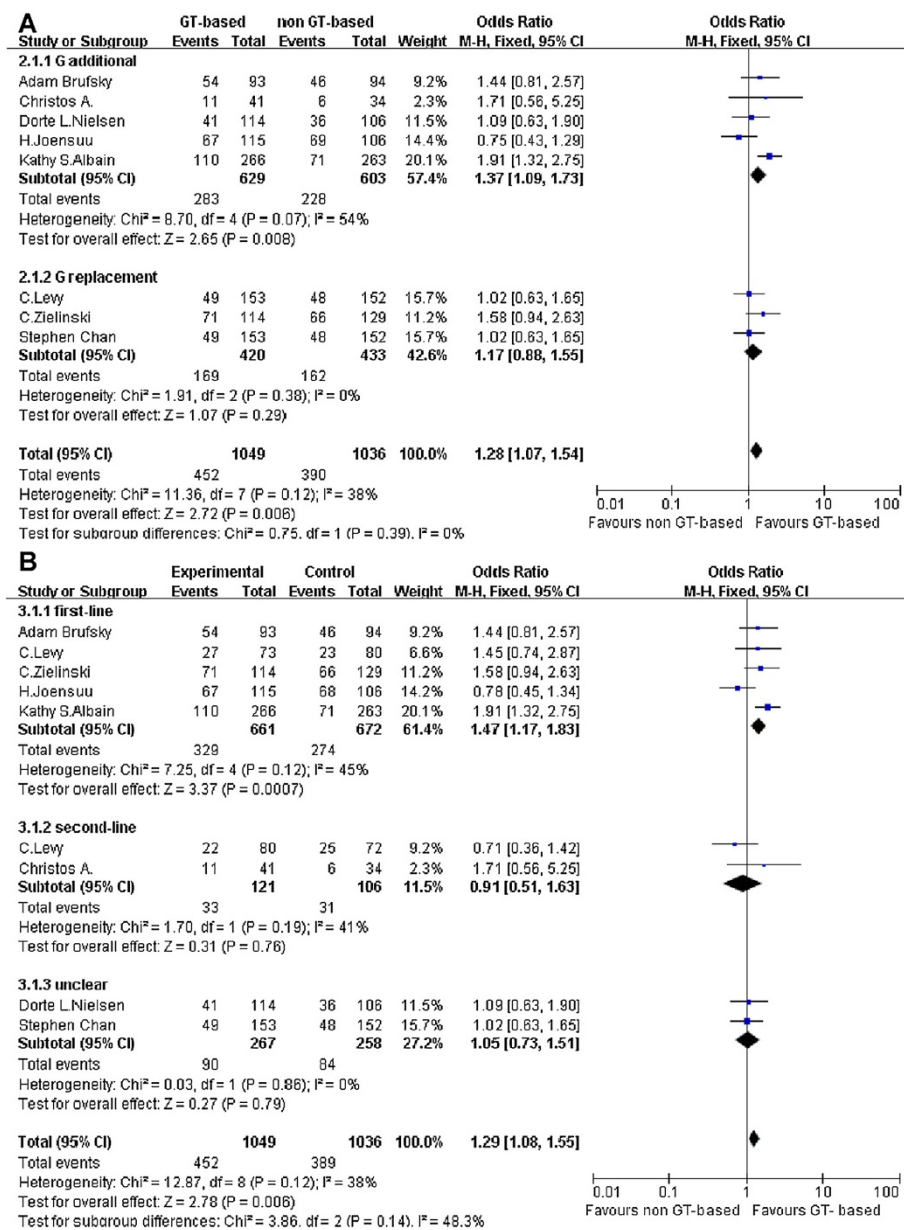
A

| Study or Subgroup | GT-based Events | GT-based Total | non GT-based Events | non GT-based Total | Weight | Odds Ratio M-H, Fixed, 95% CI |
|---|---|---|---|---|---|---|
| **2.1.1 G additional** | | | | | | |
| Adam Brufsky | 54 | 93 | 46 | 94 | 9.2% | 1.44 [0.81, 2.57] |
| Christos A. | 11 | 41 | 6 | 34 | 2.3% | 1.71 [0.56, 5.25] |
| Dorte L.Nielsen | 41 | 114 | 36 | 106 | 11.5% | 1.09 [0.63, 1.90] |
| H.Joensuu | 67 | 115 | 69 | 106 | 14.4% | 0.75 [0.43, 1.29] |
| Kathy S.Albain | 110 | 266 | 71 | 263 | 20.1% | 1.91 [1.32, 2.75] |
| **Subtotal (95% CI)** | | **629** | | **603** | **57.4%** | **1.37 [1.09, 1.73]** |
| Total events | 283 | | 228 | | | |

Heterogeneity: Chi² = 8.70, df = 4 (P = 0.07); I² = 54%
Test for overall effect: Z = 2.65 (P = 0.008)

| Study or Subgroup | GT-based Events | GT-based Total | non GT-based Events | non GT-based Total | Weight | Odds Ratio M-H, Fixed, 95% CI |
|---|---|---|---|---|---|---|
| **2.1.2 G replacement** | | | | | | |
| C.Lewy | 49 | 153 | 48 | 152 | 15.7% | 1.02 [0.63, 1.65] |
| C.Zielinski | 71 | 114 | 66 | 129 | 11.2% | 1.58 [0.94, 2.63] |
| Stephen Chan | 49 | 153 | 48 | 152 | 15.7% | 1.02 [0.63, 1.65] |
| **Subtotal (95% CI)** | | **420** | | **433** | **42.6%** | **1.17 [0.88, 1.55]** |
| Total events | 169 | | 162 | | | |

Heterogeneity: Chi² = 1.91, df = 2 (P = 0.38); I² = 0%
Test for overall effect: Z = 1.07 (P = 0.29)

**Total (95% CI)** **1049** **1036** **100.0%** **1.28 [1.07, 1.54]**
Total events 452 390
Heterogeneity: Chi² = 11.36, df = 7 (P = 0.12); I² = 38%
Test for overall effect: Z = 2.72 (P = 0.006)
Test for subgroup differences: Chi² = 0.75, df = 1 (P = 0.39), I² = 0%

Odds Ratio
M-H, Fixed, 95% CI
0.01 0.1 1 10 100
Favours non GT-based Favours GT-based

B

| Study or Subgroup | Experimental Events | Experimental Total | Control Events | Control Total | Weight | Odds Ratio M-H, Fixed, 95% CI |
|---|---|---|---|---|---|---|
| **3.1.1 first-line** | | | | | | |
| Adam Brufsky | 54 | 93 | 46 | 94 | 9.2% | 1.44 [0.81, 2.57] |
| C.Lewy | 27 | 73 | 23 | 80 | 6.6% | 1.45 [0.74, 2.87] |
| C.Zielinski | 71 | 114 | 66 | 129 | 11.2% | 1.58 [0.94, 2.63] |
| H.Joensuu | 67 | 115 | 68 | 106 | 14.2% | 0.78 [0.45, 1.34] |
| Kathy S.Albain | 110 | 266 | 71 | 263 | 20.1% | 1.91 [1.32, 2.75] |
| **Subtotal (95% CI)** | | **661** | | **672** | **61.4%** | **1.47 [1.17, 1.83]** |
| Total events | 329 | | 274 | | | |

Heterogeneity: Chi² = 7.25, df = 4 (P = 0.12); I² = 45%
Test for overall effect: Z = 3.37 (P = 0.0007)

| Study or Subgroup | Experimental Events | Experimental Total | Control Events | Control Total | Weight | Odds Ratio M-H, Fixed, 95% CI |
|---|---|---|---|---|---|---|
| **3.1.2 second-line** | | | | | | |
| C.Lewy | 22 | 80 | 25 | 72 | 9.2% | 0.71 [0.36, 1.42] |
| Christos A. | 11 | 41 | 6 | 34 | 2.3% | 1.71 [0.56, 5.25] |
| **Subtotal (95% CI)** | | **121** | | **106** | **11.5%** | **0.91 [0.51, 1.63]** |
| Total events | 33 | | 31 | | | |

Heterogeneity: Chi² = 1.70, df = 1 (P = 0.19); I² = 41%
Test for overall effect: Z = 0.31 (P = 0.76)

| Study or Subgroup | Experimental Events | Experimental Total | Control Events | Control Total | Weight | Odds Ratio M-H, Fixed, 95% CI |
|---|---|---|---|---|---|---|
| **3.1.3 unclear** | | | | | | |
| Dorte L.Nielsen | 41 | 114 | 36 | 106 | 11.5% | 1.09 [0.63, 1.90] |
| Stephen Chan | 49 | 153 | 48 | 152 | 15.7% | 1.02 [0.63, 1.65] |
| **Subtotal (95% CI)** | | **267** | | **258** | **27.2%** | **1.05 [0.73, 1.51]** |
| Total events | 90 | | 84 | | | |

Heterogeneity: Chi² = 0.03, df = 1 (P = 0.86); I² = 0%
Test for overall effect: Z = 0.27 (P = 0.79)

**Total (95% CI)** **1049** **1036** **100.0%** **1.29 [1.08, 1.55]**
Total events 452 389
Heterogeneity: Chi² = 12.87, df = 8 (P = 0.12); I² = 38%
Test for overall effect: Z = 2.78 (P = 0.006)
Test for subgroup differences: Chi² = 3.86, df = 2 (P = 0.14), I² = 48.3%

Odds Ratio
M-H, Fixed, 95% CI
0.01 0.1 1 10 100
Favours non GT-based Favours GT- based